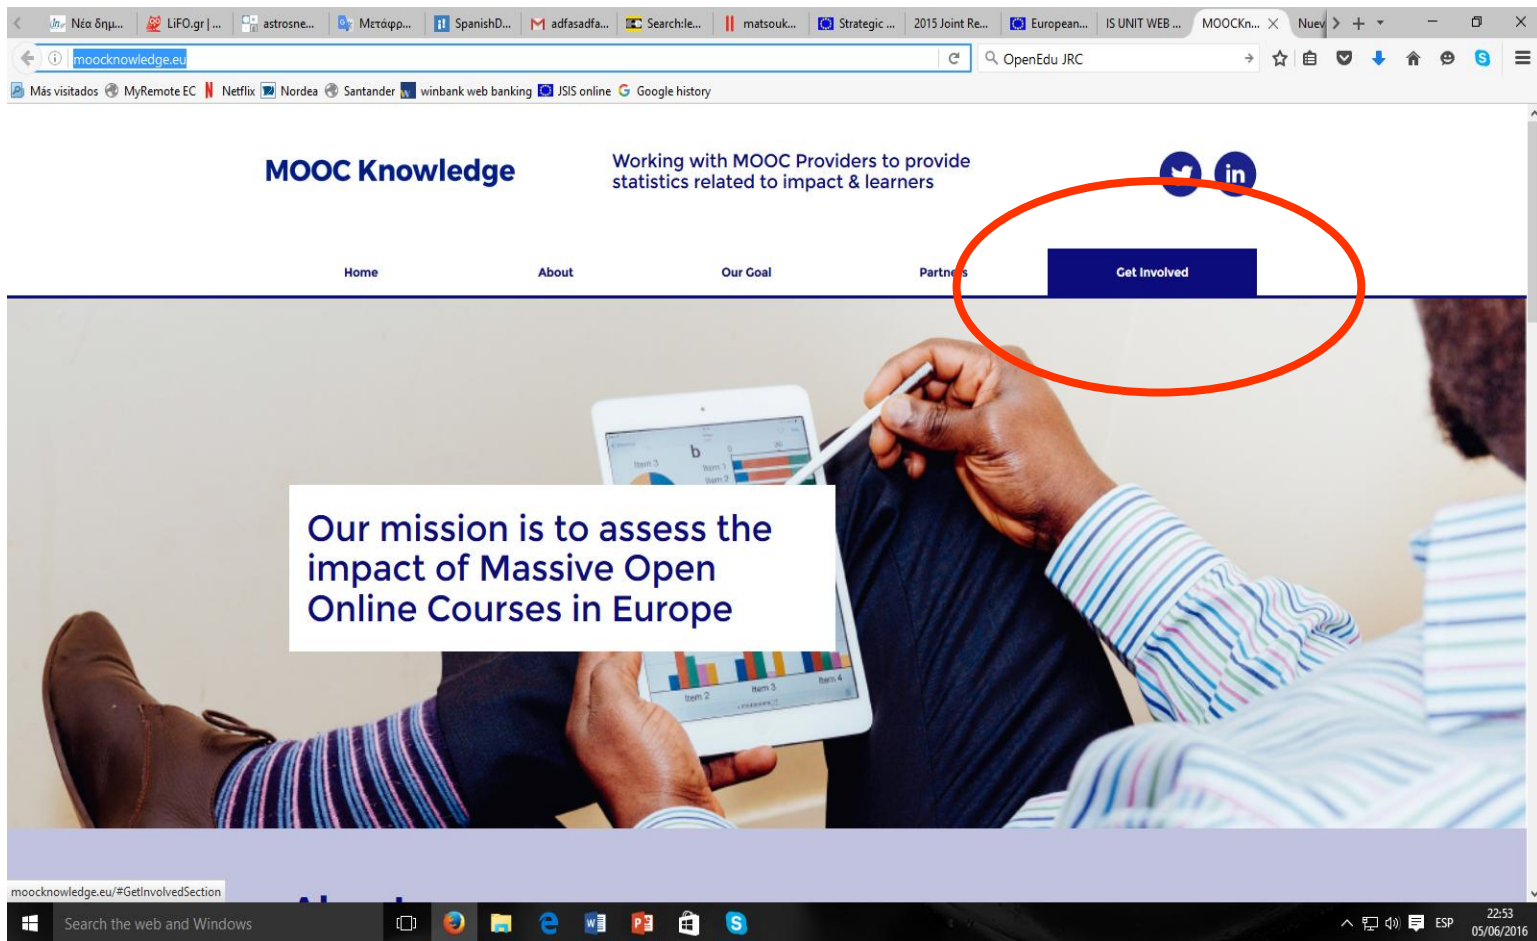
Νέα δημ... LiFO.gr | ... astrosne... Μετάφρ... SpanishD... adfasadfa... Search:le... matsouk... Strategic ... 2015 Joint Re... European... IS UNIT WEB ... MOOCKn... Nuev

moocknowledge.eu

OpenEdu JRC

Más visitados MyRemote EC Netflix Nordea Santander winbank web banking JSIS online Google history

MOOC Knowledge

Working with MOOC Providers to provide statistics related to impact & learners

Home About Our Goal Partners Get Involved

Our mission is to assess the impact of Massive Open Online Courses in Europe

moocknowledge.eu/#GetInvolvedSection

Search the web and Windows

ESP 22:53 05/06/2016